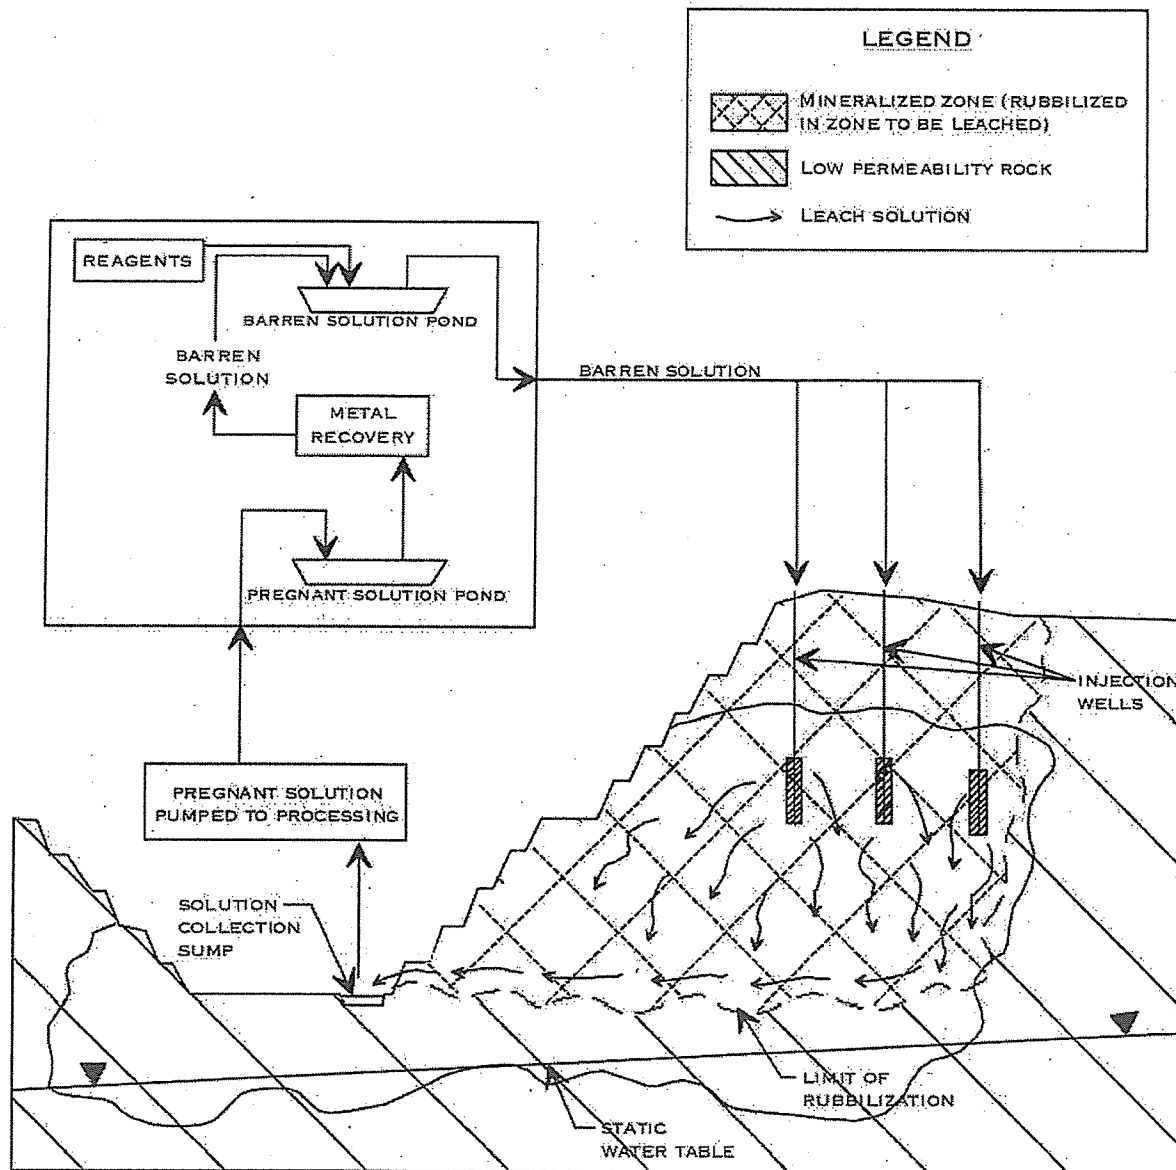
LEGEND

MINERALIZED ZONE (RUBBILIZED IN ZONE TO BE LEACHED)

LOW PERMEABILITY ROCK

LEACH SOLUTION

REAGENTS

BARREN SOLUTION POND

BARREN SOLUTION

METAL RECOVERY

PREGNANT SOLUTION POND

BARREN SOLUTION

INJECTION WELLS

PREGNANT SOLUTION PUMPED TO PROCESSING

SOLUTION COLLECTION SUMP

LIMIT OF RUBBILIZATION

STATIC WATER TABLE